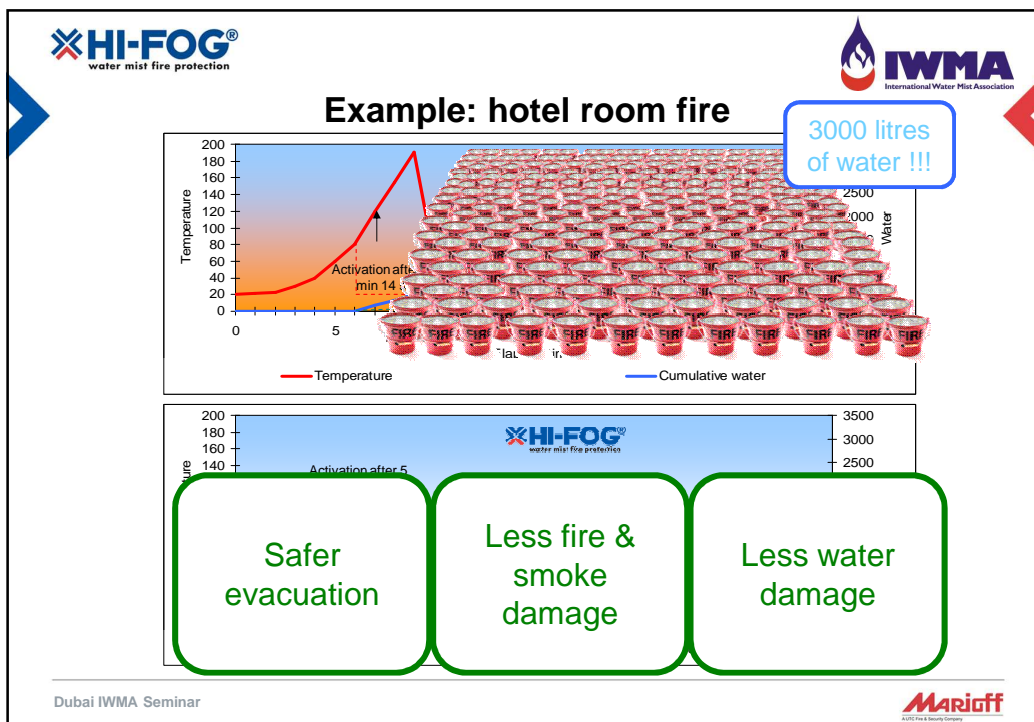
HI-FOG®
water mist fire protection

IWMA
International Water Mist Association

Example: hotel room fire

3000 litres of water !!!

200
180
160
140
120
100
80
60
40
20
0
Temperature

0
5

Activation after
min 14

2500
2000
Water

Temperature
Cumulative water

200
180
160
140
Temperature

3500
3000
2500

HI-FOG®
water mist fire protection

Activation after 5

Safer evacuation

Less fire & smoke damage

Less water damage

Dubai IWMA Seminar

Marioff
A UTC Fire & Security Company